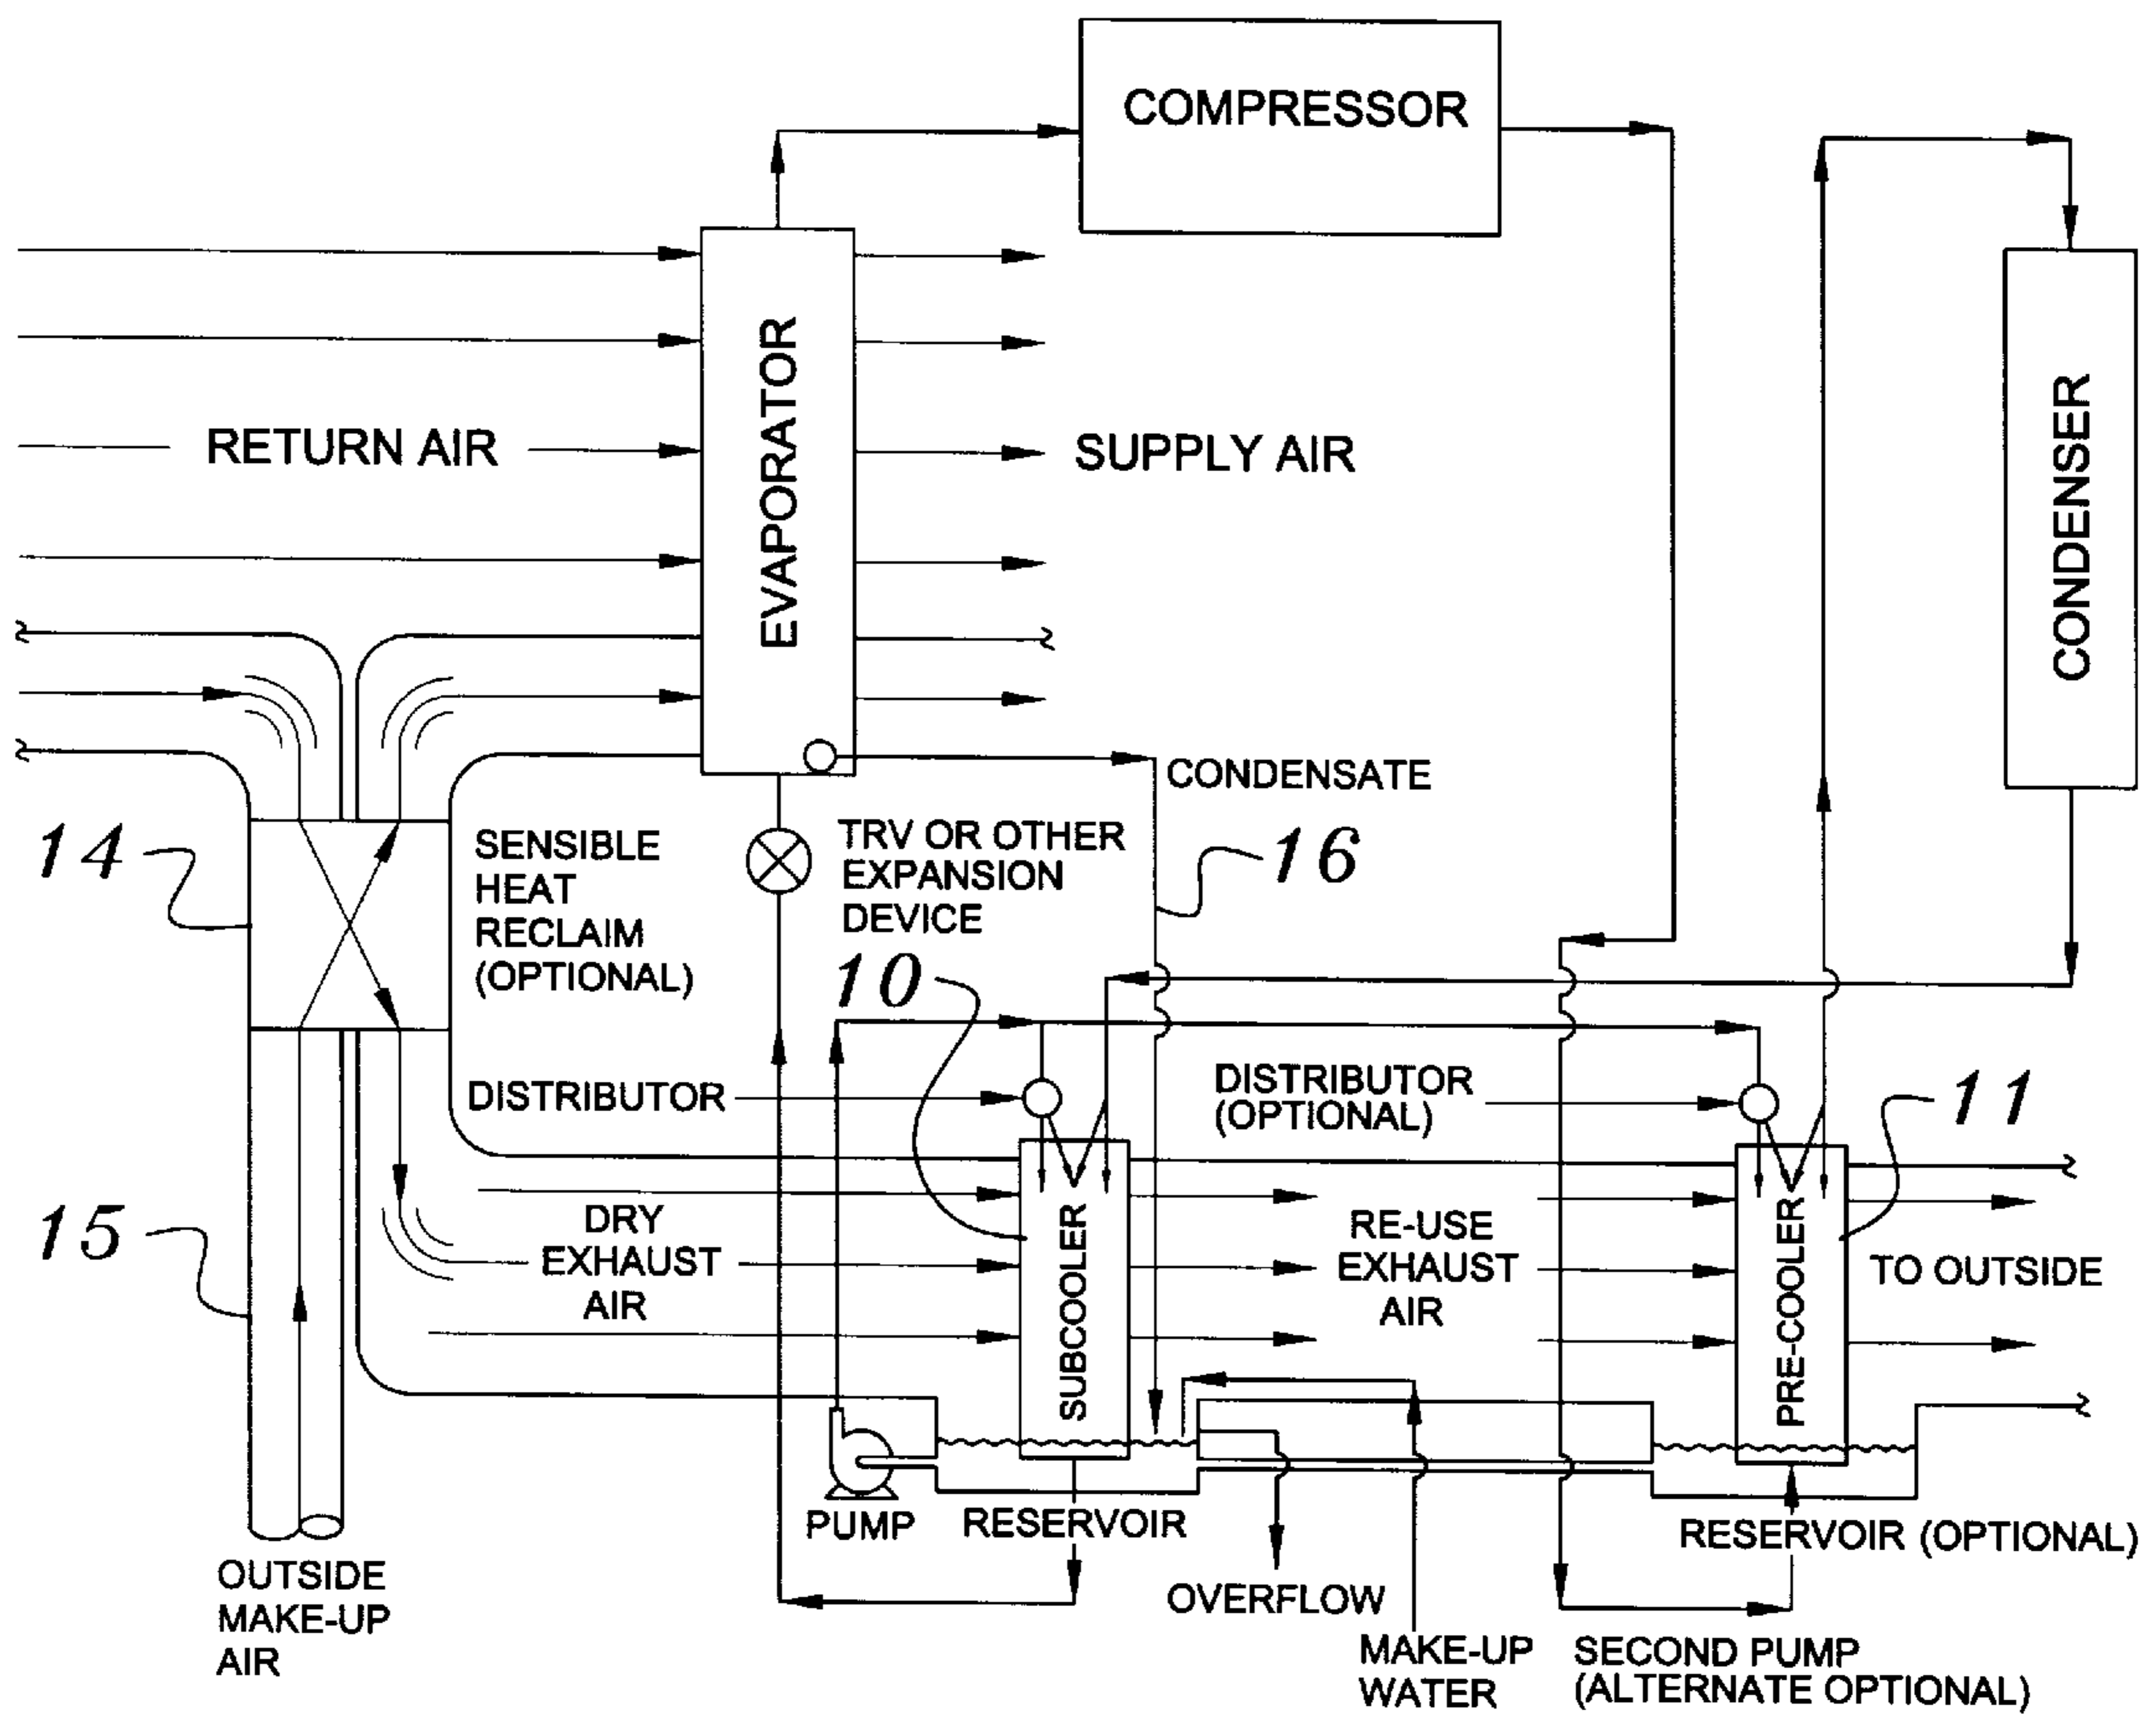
COMPRESSOR

RETURN AIR

EVAPORATOR

SUPPLY AIR

CONDENSER

CONDENSATE

14

SENSIBLE HEAT RECLAIM (OPTIONAL)

TRV OR OTHER EXPANSION DEVICE

16

10

DISTRIBUTOR

DISTRIBUTOR (OPTIONAL)

11

15

DRY EXHAUST AIR

SUBCOOLER

RE-USE EXHAUST AIR

PRE-COOLER

TO OUTSIDE

PUMP

RESERVOIR

RESERVOIR (OPTIONAL)

OUTSIDE MAKE-UP AIR

OVERFLOW

MAKE-UP WATER

SECOND PUMP (ALTERNATE OPTIONAL)